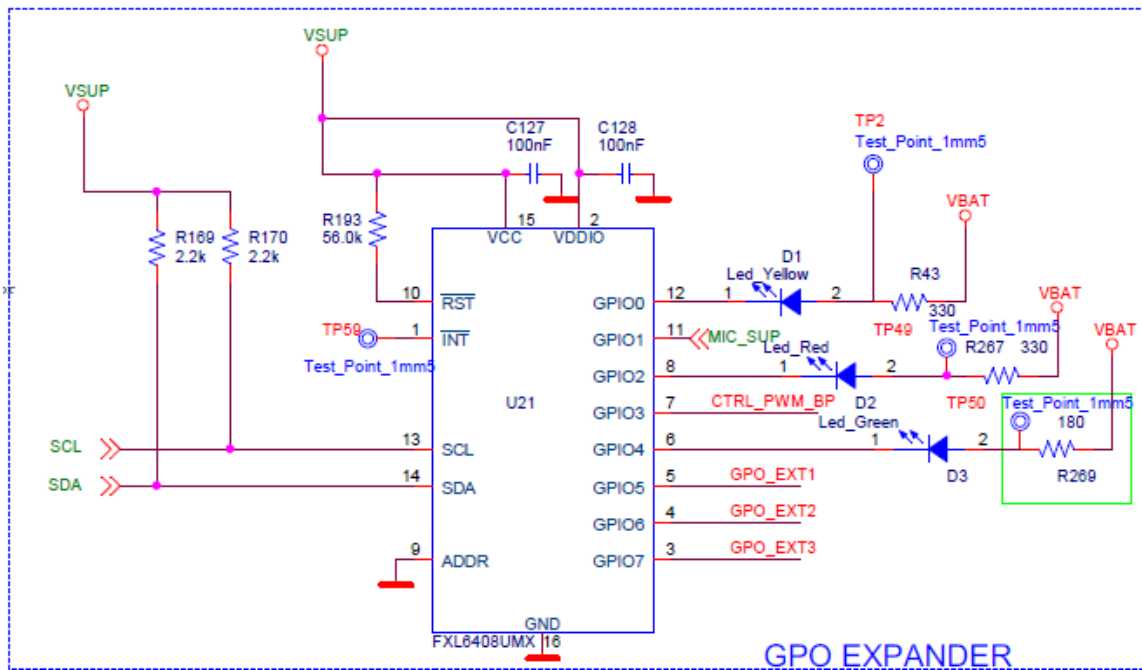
VSUP

VSUP

C127
100nF

C128
100nF

TP2
Test_Point_1mm5

VBAT

R169
2.2k

R170
2.2k

R193
56.0k

15
VCC

2
VDDIO

D1
Led_Yellow

R43
330

VBAT

10 $\overline{RST}$

GPIO0 12

1

2

TP49

Test_Point_1mm5

VBAT

TP59

1 $\overline{INT}$

GPIO1 11

MIC_SUP

Led_Red

R267

330

Test_Point_1mm5

GPIO2 8

1

2

U21

GPIO3 7

CTRL_PWM_BP

D2

TP50

Test_Point_1mm5

Led_Green

180

SCL

13 SCL

GPIO4 6

1

2

D3

R269

SDA

14 SDA

GPIO5 5

GPO_EXT1

GPIO6 4

GPO_EXT2

9 ADDR

GPIO7 3

GPO_EXT3

GND

FXL6408UMX 16

GPO EXPANDER